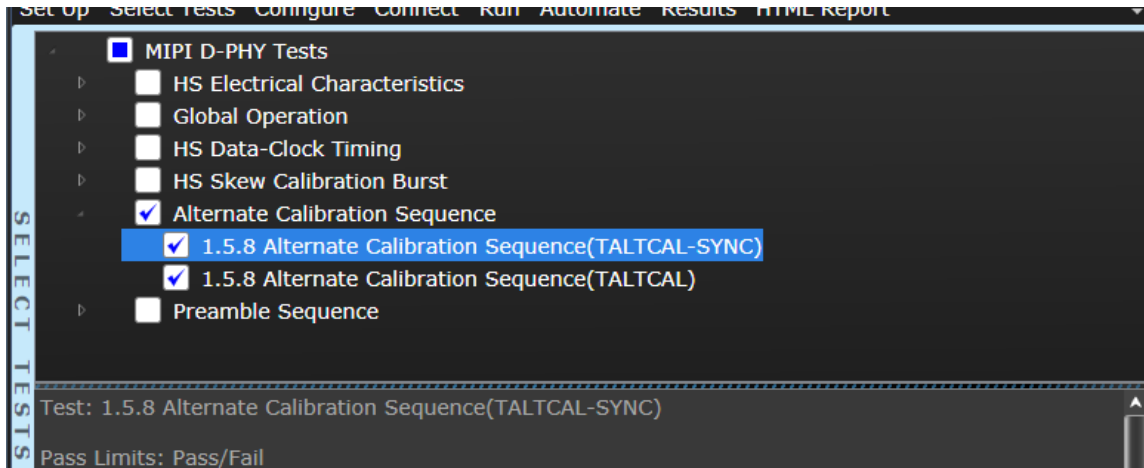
Set Up Select Tests Configure Connect Run Automate Results HTML Report

MIPI D-PHY Tests
HS Electrical Characteristics
Global Operation
HS Data-Clock Timing
HS Skew Calibration Burst
Alternate Calibration Sequence
1.5.8 Alternate Calibration Sequence(TALTCAL-SYNC)
1.5.8 Alternate Calibration Sequence(TALTCAL)
Preamble Sequence

SELECT TESTS

Test: 1.5.8 Alternate Calibration Sequence(TALTCAL-SYNC)

Pass Limits: Pass/Fail